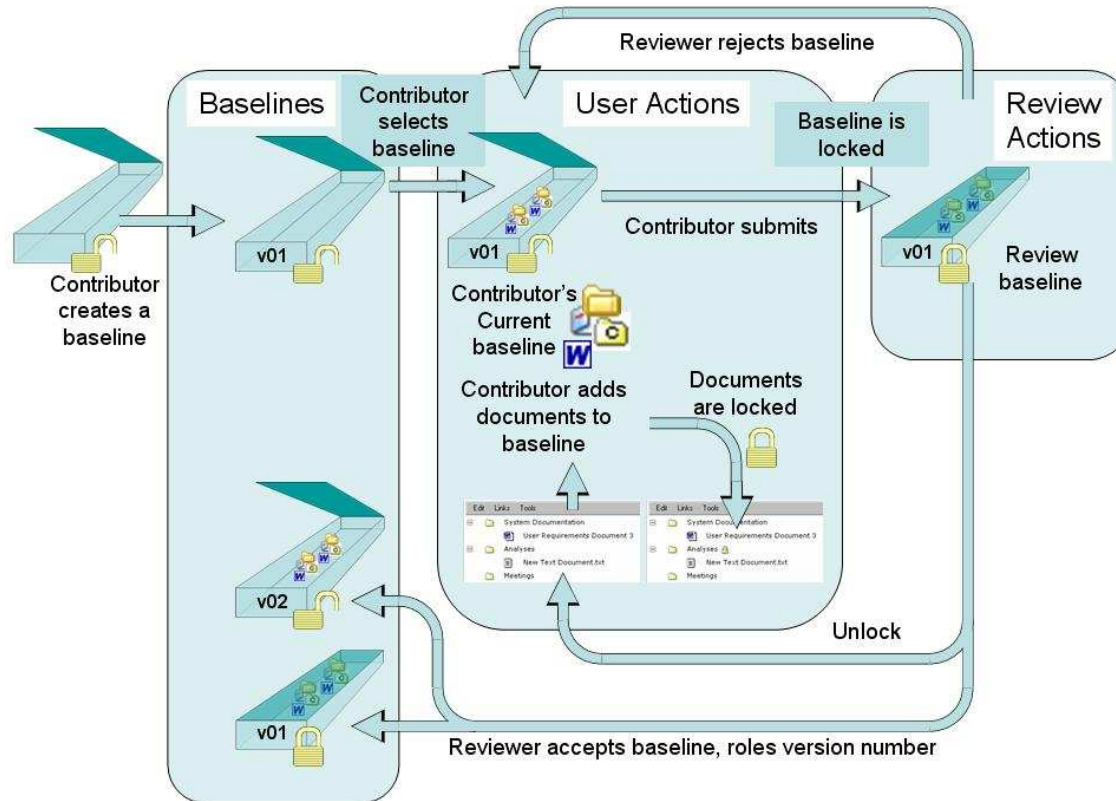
Reviewer rejects baseline

Baselines

Contributor selects baseline

User Actions

Baseline is locked

Review Actions

Contributor creates a baseline

v01

v01

Contributor submits

v01

Review baseline

Contributor's Current baseline

Contributor adds documents to baseline

Documents are locked

Edit Links Tools
System Documentation
User Requirements Document 3
Analyses
New Text Document.txt
Meetings

Edit Links Tools
System Documentation
User Requirements Document 3
Analyses
New Text Document.txt
Meetings

v02

Unlock

v01

Reviewer accepts baseline, roles version number